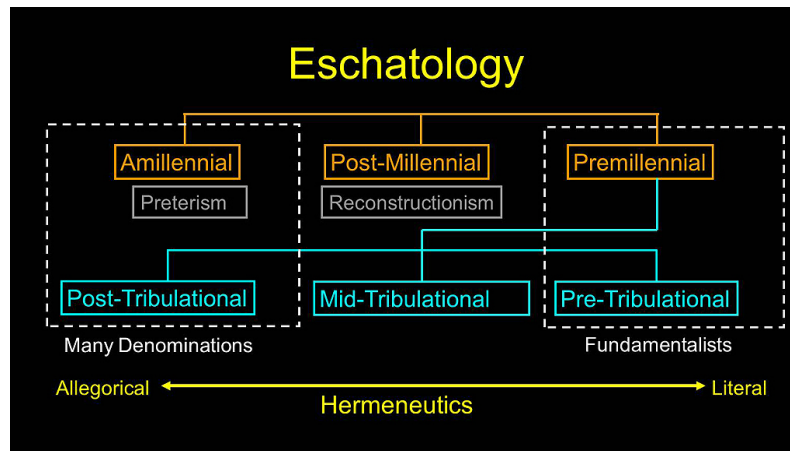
Eschatology

Amillennial

Preterism

Post-Millennial

Reconstructionism

Premillennial

Post-Tribulational

Mid-Tribulational

Pre-Tribulational

Many Denominations

Fundamentalists

Allegorical

Literal

Hermeneutics